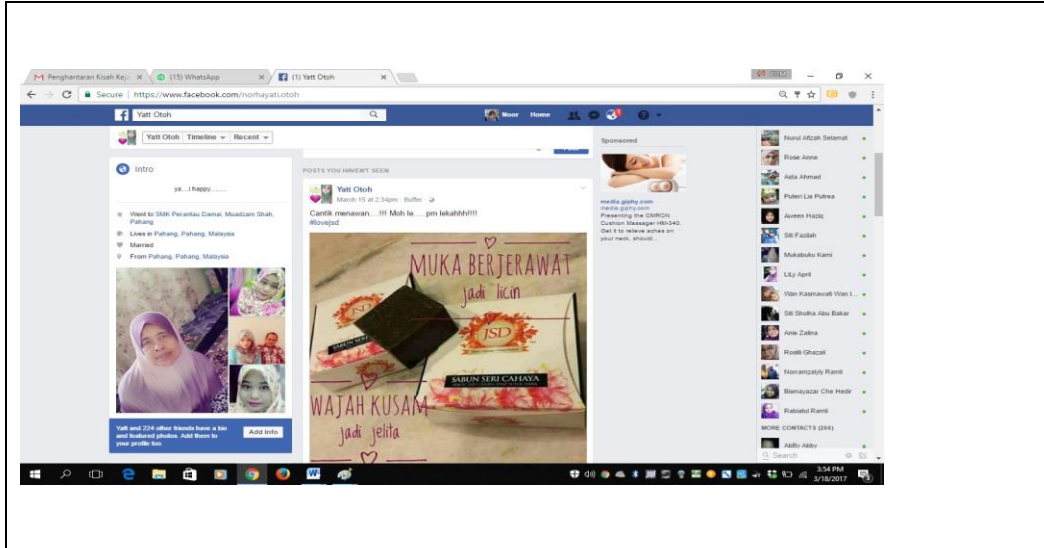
Penghantaran Kisah Kej ×
(15) WhatsApp ×
(1) Yatt Otoh ×

Secure | https://www.facebook.com/norhayatiotoh

Yatt Otoh
Noor Home

Yatt Otoh Timeline Recent

Intro
ya....i happy.......
Went to SMK Perantau Damai, Muadzam Shah, Pahang
Lives in Pahang, Pahang, Malaysia
Married
From Pahang, Pahang, Malaysia

Yatt and 224 other friends have a bio and featured photos. Add them to your profile too.
Add Info

POSTS YOU HAVEN'T SEEN
Yatt Otoh
March 15 at 2:34pm · Buffer ·
Cantik menawan....!!! Moh le.....pm lekahhh!!!!
#lovejsd

MUKA BERJERAWAT
jadi licin
JSD
SABUN SERI CAHAYA
WAJAH KUSAM
jadi jelita

Sponsored
media.giphy.com
media.giphy.com
Presenting the OMRON Cushion Massager HM-340. Get it to relieve aches on your neck, should...

Nurul Afizah Selamat
Rose Anne
Aida Ahmad
Puteri Lia Putrea
Aveen Haziq
Siti Fazilah
Mukabuku Kami
LiLy April
Wan Kasmawati Wan I...
Siti Sholiha Abu Bakar
Anie Zalina
Rosili Ghazali
Norramzatyly Ramli
Bismayazar Che Hedir
Rabiatul Ramli
MORE CONTACTS (266)
AbBy Abby
Search

3:54 PM
3/18/2017